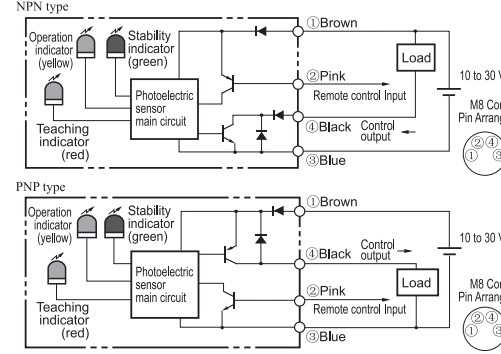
NPN type

Operation indicator (yellow)

Stability indicator (green)

Teaching indicator (red)

Photoelectric sensor main circuit

①Brown

②Pink

Remote control Input

④Black

Control output

③Blue

Load

10 to 30 V

M8 Con

Pin Arrang

②④
① ③

PNP type

Operation indicator (yellow)

Stability indicator (green)

Teaching indicator (red)

Photoelectric sensor main circuit

①Brown

④Black

Control output

②Pink

Remote control Input

③Blue

Load

10 to 30 V

M8 Con

Pin Arrang

②④
① ③